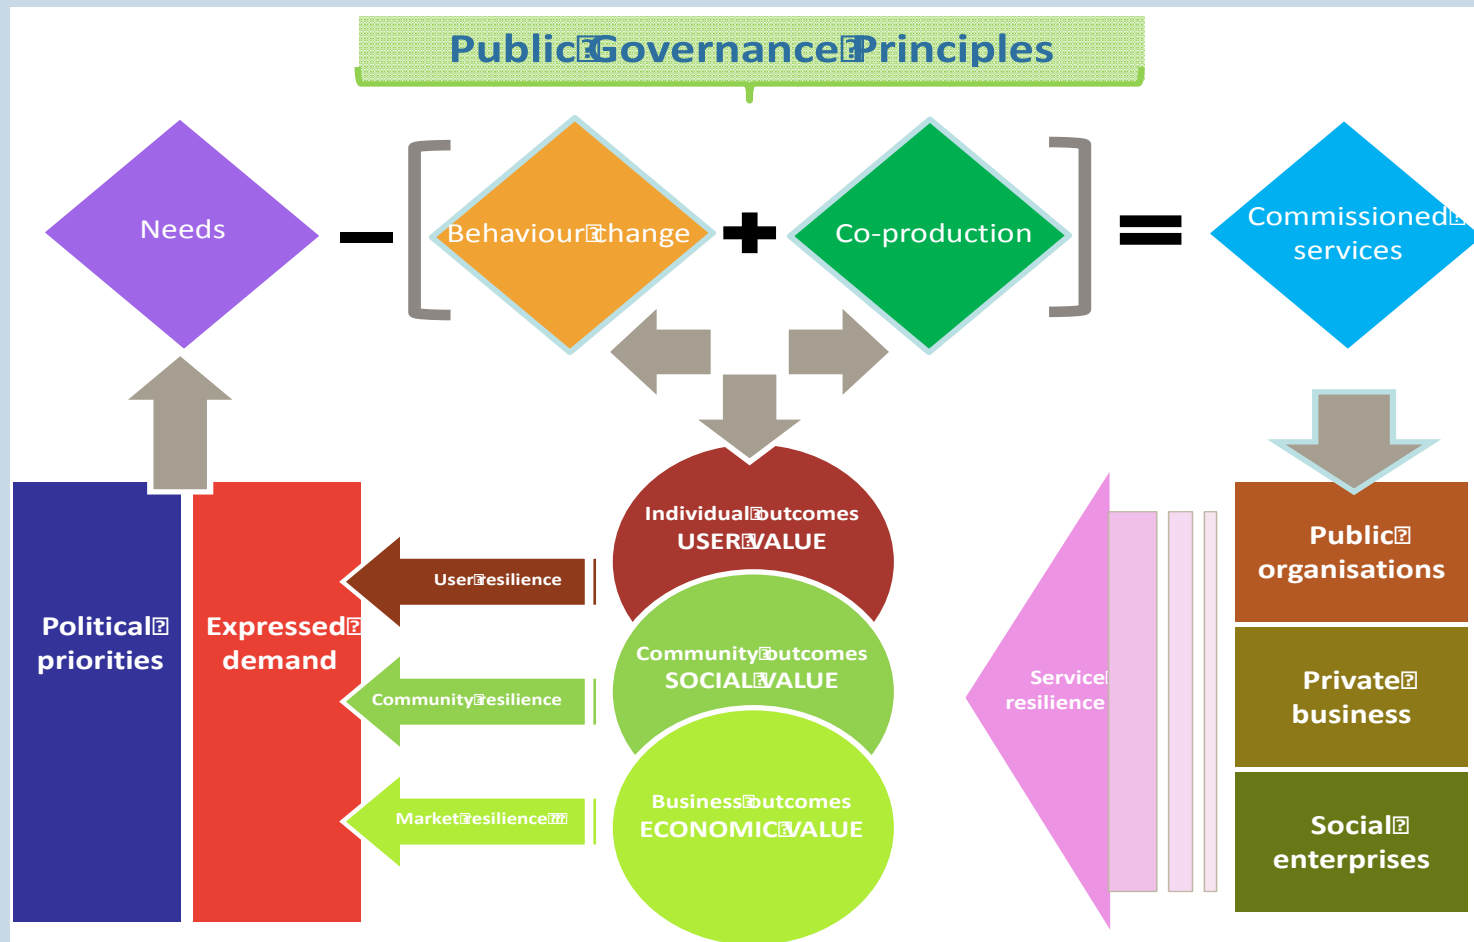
Public Governance Principles

Needs − [ Behaviour change + Co-production ] = Commissioned services

Political priorities

Expressed demand

User resilience

Community resilience

Market resilience

Individual outcomes
USER VALUE

Community outcomes
SOCIAL VALUE

Business outcomes
ECONOMIC VALUE

Service resilience

Public organisations

Private business

Social enterprises